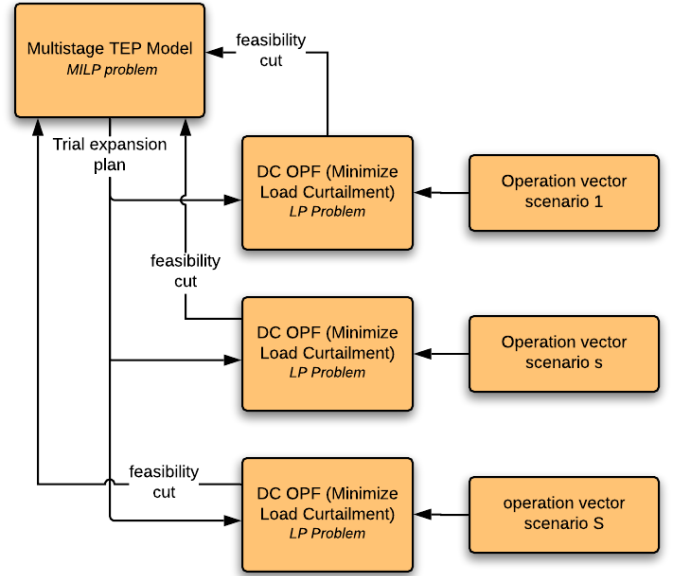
Multistage TEP Model
MILP problem

feasibility cut

Trial expansion plan

DC OPF (Minimize Load Curtailment)
LP Problem

Operation vector scenario 1

feasibility cut

DC OPF (Minimize Load Curtailment)
LP Problem

Operation vector scenario s

feasibility cut

DC OPF (Minimize Load Curtailment)
LP Problem

operation vector scenario S